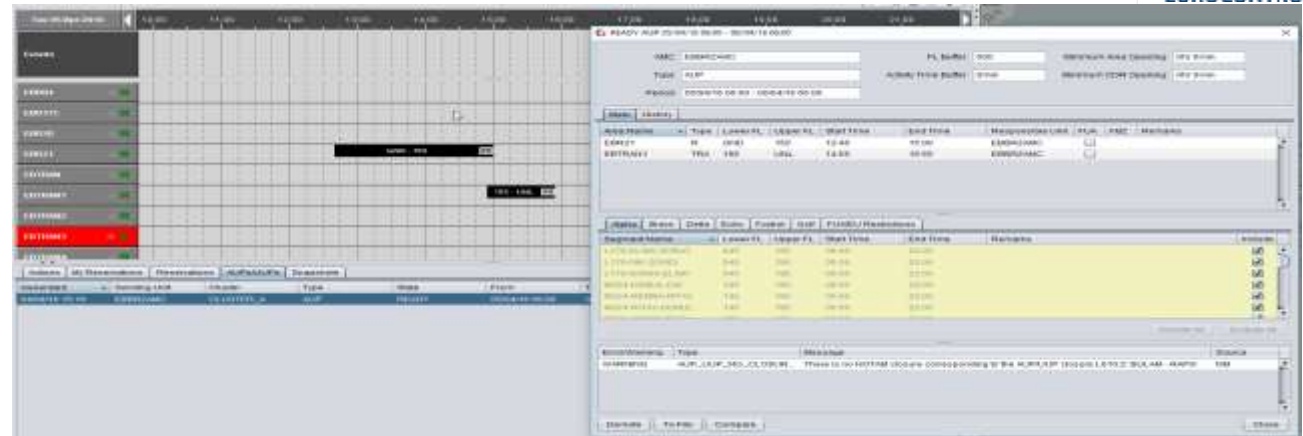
READY AUP 20/04/16 06:00 - 06/04/16 06:00

AMC: EBBRDAMC
Type: AUP
Period: 05/04/16 06:00 - 06/04/16 06:00

FL Buffer: 000
Activity Time Buffer: 0 min
Minimum Area Opening: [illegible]
Minimum CDR Opening: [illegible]

Main | History

| Area Name | Type | Lower FL | Upper FL | Start Time | End Time | Responsible Unit | FUA | AMC | Remarks |
|---|---|---|---|---|---|---|---|---|---|
| EBR21 | R | GND | 150 | 12:40 | 15:00 | EBBRDAMC | | | |
| EBTRA | TRA | 150 | UNL | 14:50 | 16:00 | EBBRDAMC | | | |

Status | Errors | Delta | Ecosy | Footer | Diff | FUA/EU Restrictions

| Segment Name | Lower FL | Upper FL | Start Time | End Time | Remarks | Include |
|---|---|---|---|---|---|---|
| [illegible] | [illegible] | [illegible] | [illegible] | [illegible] | | ☑ |
| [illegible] | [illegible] | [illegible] | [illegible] | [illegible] | | ☑ |
| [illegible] | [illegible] | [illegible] | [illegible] | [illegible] | | ☑ |
| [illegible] | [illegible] | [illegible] | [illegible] | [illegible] | | ☑ |
| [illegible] | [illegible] | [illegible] | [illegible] | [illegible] | | ☑ |
| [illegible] | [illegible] | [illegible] | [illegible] | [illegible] | | ☑ |

| Error/Warning | Type | Message | Source |
|---|---|---|---|
| WARNING | AUP_CUP_NO_CLOSUR... | There is no NOTAM closure corresponding to the AUP/UUP (scope L610:2: BULAM - RAPIX | DB |

Details | To File | Compare | Close

Events
EBR04
EBR21
EBTRA
EBTRA
Actions | My Reservations | Reservations | AUPs/UUPs | Snapshot
| Generated | Sending Unit | Chunk | Type | State | From |
|---|---|---|---|---|---|
| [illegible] | EBBRDAMC | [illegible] | AUP | READY | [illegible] |